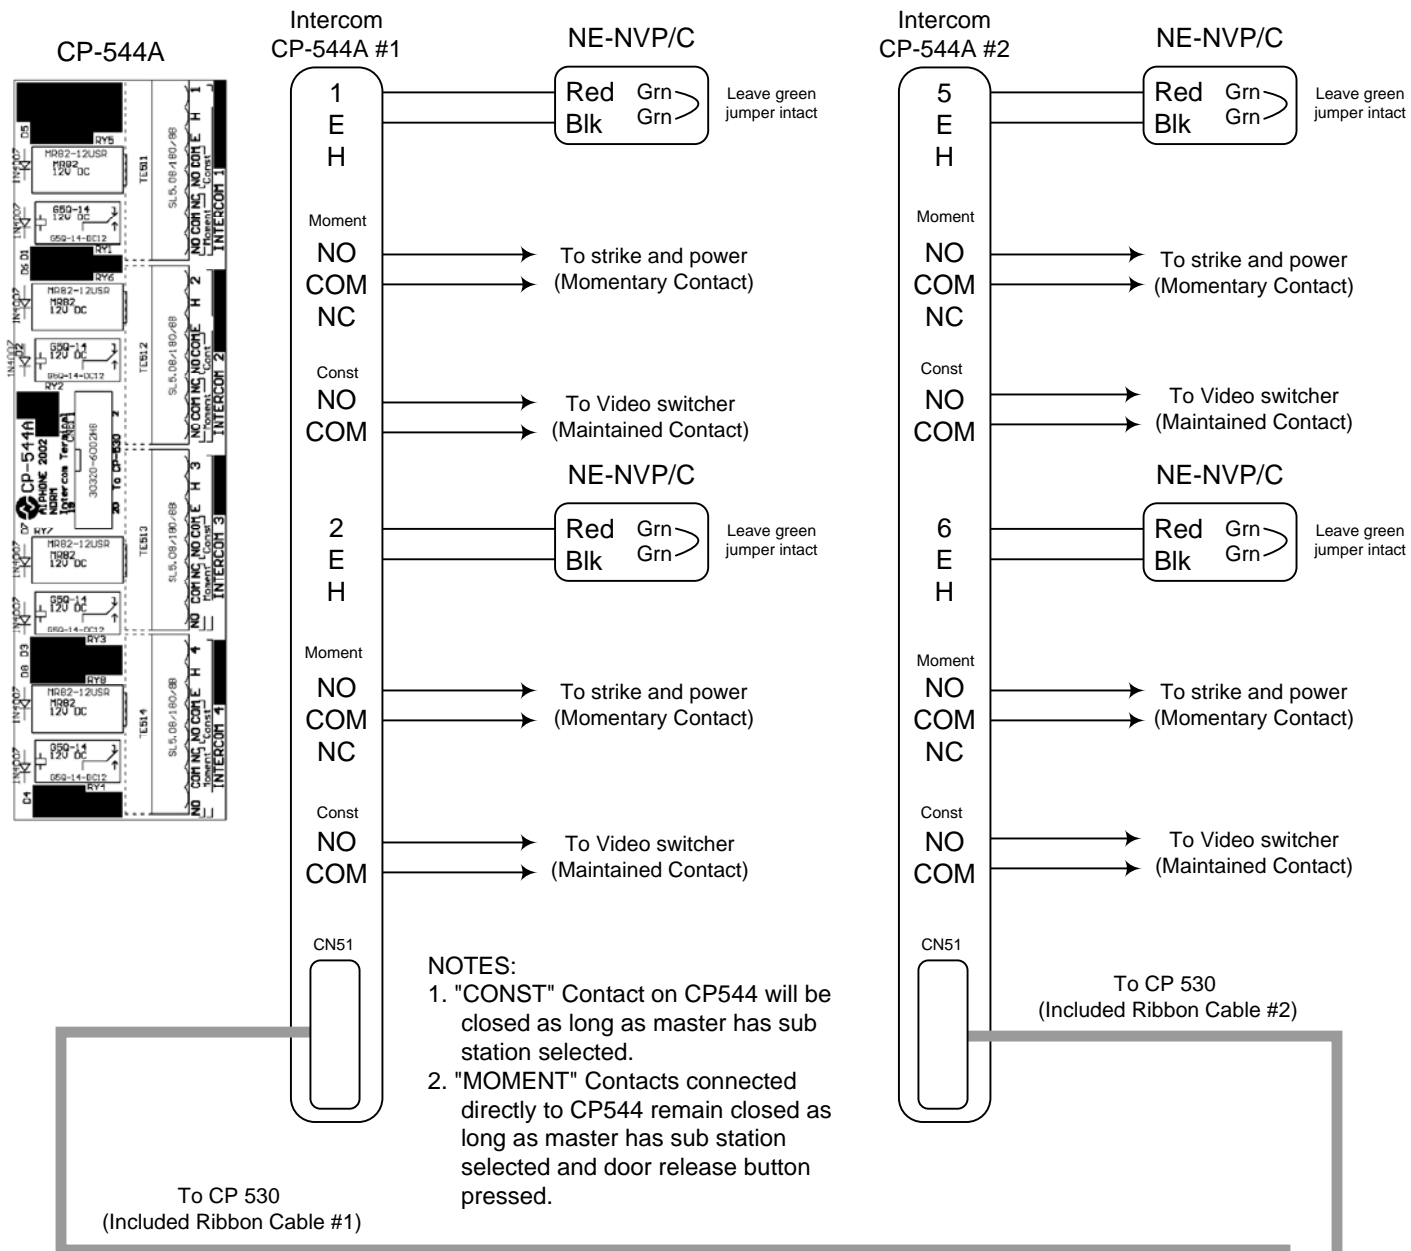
CP-544A

CP-544A ALPHONE 2002 NSRM Intercom Terminal

RY5 MR82-12USR MR82 12V DC G5Q-14 12V DC G5Q-14-DC12 RY1 RY6 MR82-12USR MR82 12V DC G5Q-14 12V DC G5Q-14-DC12 RY2 RY7 MR82-12USR MR82 12V DC G5Q-14 12V DC G5Q-14-DC12 RY3 RY8 MR82-12USR MR82 12V DC G5Q-14 12V DC G5Q-14-DC12 RY4

D5 D1 D2 D7 D3 D8 D4 1N4007

TE511 TE512 TE513 TE514 SL5.08/180/8B

NO COM NC NO COM E H 1 Moment Const INTERCOM 1
NO COM NC NO COM E H 2 Moment Const INTERCOM 2
NO COM NC NO COM E H 3 Moment Const INTERCOM 3
NO COM NC NO COM E H 4 Moment Const INTERCOM 4

30320-6002HB To CP-530 CN51

Intercom
CP-544A #1

1
E
H

Moment
NO
COM
NC

Const
NO
COM

2
E
H

Moment
NO
COM
NC

Const
NO
COM

CN51

NE-NVP/C
Red Grn
Blk Grn
Leave green jumper intact

To strike and power
(Momentary Contact)

To Video switcher
(Maintained Contact)

NE-NVP/C
Red Grn
Blk Grn
Leave green jumper intact

To strike and power
(Momentary Contact)

To Video switcher
(Maintained Contact)

NOTES:
1. "CONST" Contact on CP544 will be closed as long as master has sub station selected.
2. "MOMENT" Contacts connected directly to CP544 remain closed as long as master has sub station selected and door release button pressed.

To CP 530
(Included Ribbon Cable #1)

Intercom
CP-544A #2

5
E
H

Moment
NO
COM
NC

Const
NO
COM

6
E
H

Moment
NO
COM
NC

Const
NO
COM

CN51

NE-NVP/C
Red Grn
Blk Grn
Leave green jumper intact

To strike and power
(Momentary Contact)

To Video switcher
(Maintained Contact)

NE-NVP/C
Red Grn
Blk Grn
Leave green jumper intact

To strike and power
(Momentary Contact)

To Video switcher
(Maintained Contact)

To CP 530
(Included Ribbon Cable #2)